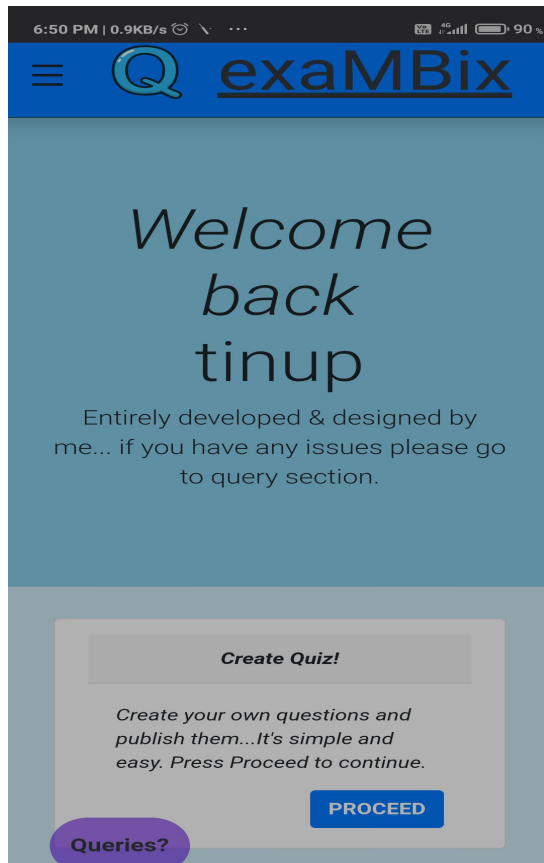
6:50 PM | 0.9KB/s ⏰ ··· 4G 90 %

Q exaMBix

Welcome back tinup

Entirely developed & designed by me... if you have any issues please go to query section.

Create Quiz!

Create your own questions and publish them...It's simple and easy. Press Proceed to continue.

PROCEED

Queries?